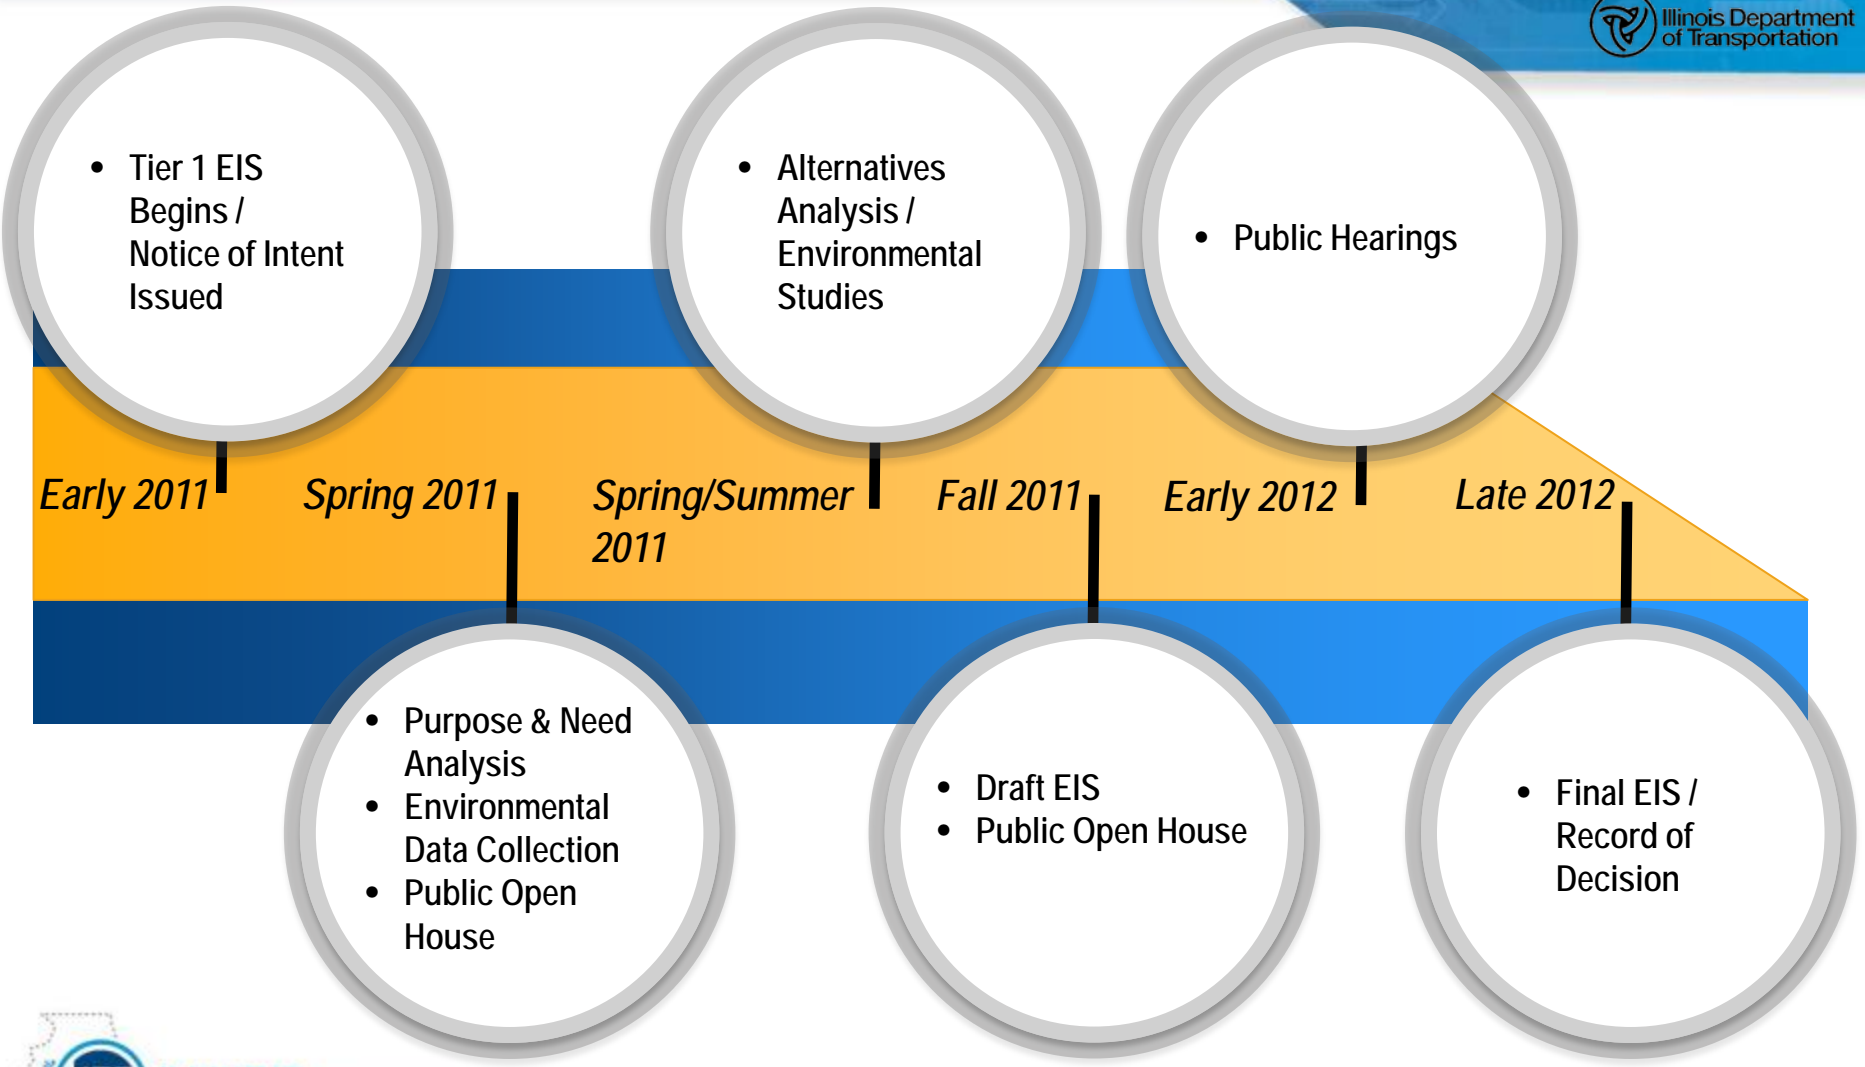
Illinois Department of Transportation

• Tier 1 EIS Begins / Notice of Intent Issued

• Alternatives Analysis / Environmental Studies

• Public Hearings

Early 2011

Spring 2011

Spring/Summer 2011

Fall 2011

Early 2012

Late 2012

• Purpose & Need Analysis
• Environmental Data Collection
• Public Open House

• Draft EIS
• Public Open House

• Final EIS / Record of Decision